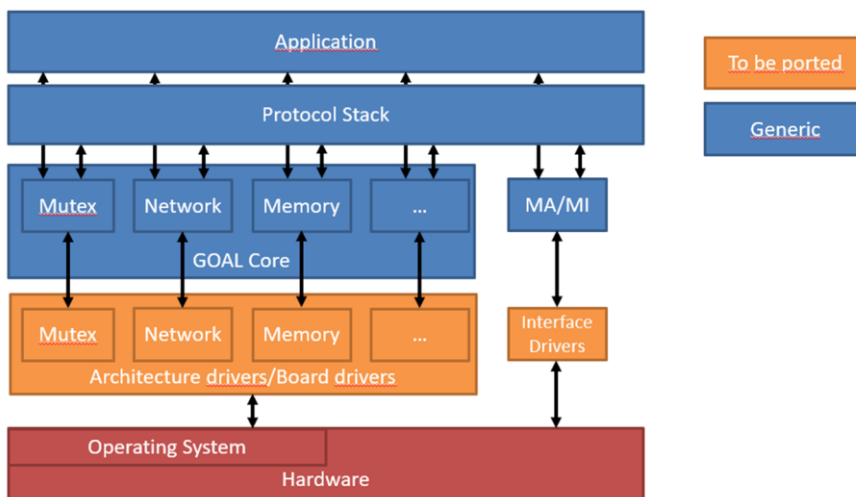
Application

Protocol Stack

Mutex

Network

Memory

...

GOAL Core

MA/MI

Mutex

Network

Memory

...

Architecture drivers/Board drivers

Interface Drivers

Operating System

Hardware

To be ported

Generic